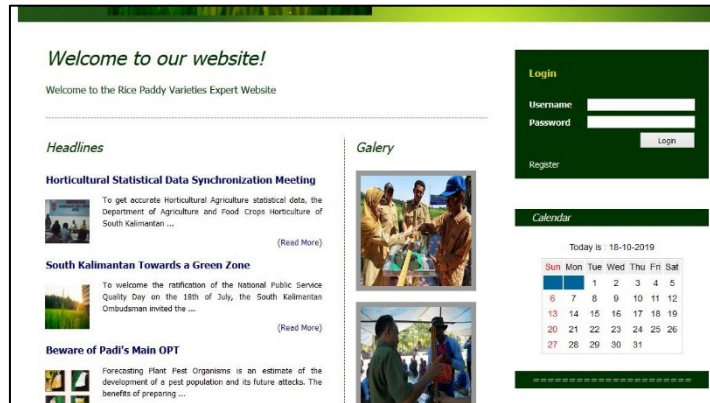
Welcome to our website!

Welcome to the Rice Paddy Varieties Expert Website

Headlines

Horticultural Statistical Data Synchronization Meeting

To get accurate Horticultural Agriculture statistical data, the Department of Agriculture and Food Crops Horticulture of South Kalimantan ...

(Read More)

South Kalimantan Towards a Green Zone

To welcome the ratification of the National Public Service Quality Day on the 18th of July, the South Kalimantan Ombudsman invited the ...

(Read More)

Beware of Padi's Main OPT

Forecasting Plant Fest Organisms is an estimate of the development of a pest population and its future attacks. The benefits of preparing ...

Galery

Login

Username

Password

Login

Register

Calendar

Today is : 18-10-2019

| Sun | Mon | Tue | Wed | Thu | Fri | Sat |
|---|---|---|---|---|---|---|
| | | 1 | 2 | 3 | 4 | 5 |
| 6 | 7 | 8 | 9 | 10 | 11 | 12 |
| 13 | 14 | 15 | 16 | 17 | 18 | 19 |
| 20 | 21 | 22 | 23 | 24 | 25 | 26 |
| 27 | 28 | 29 | 30 | 31 | | |